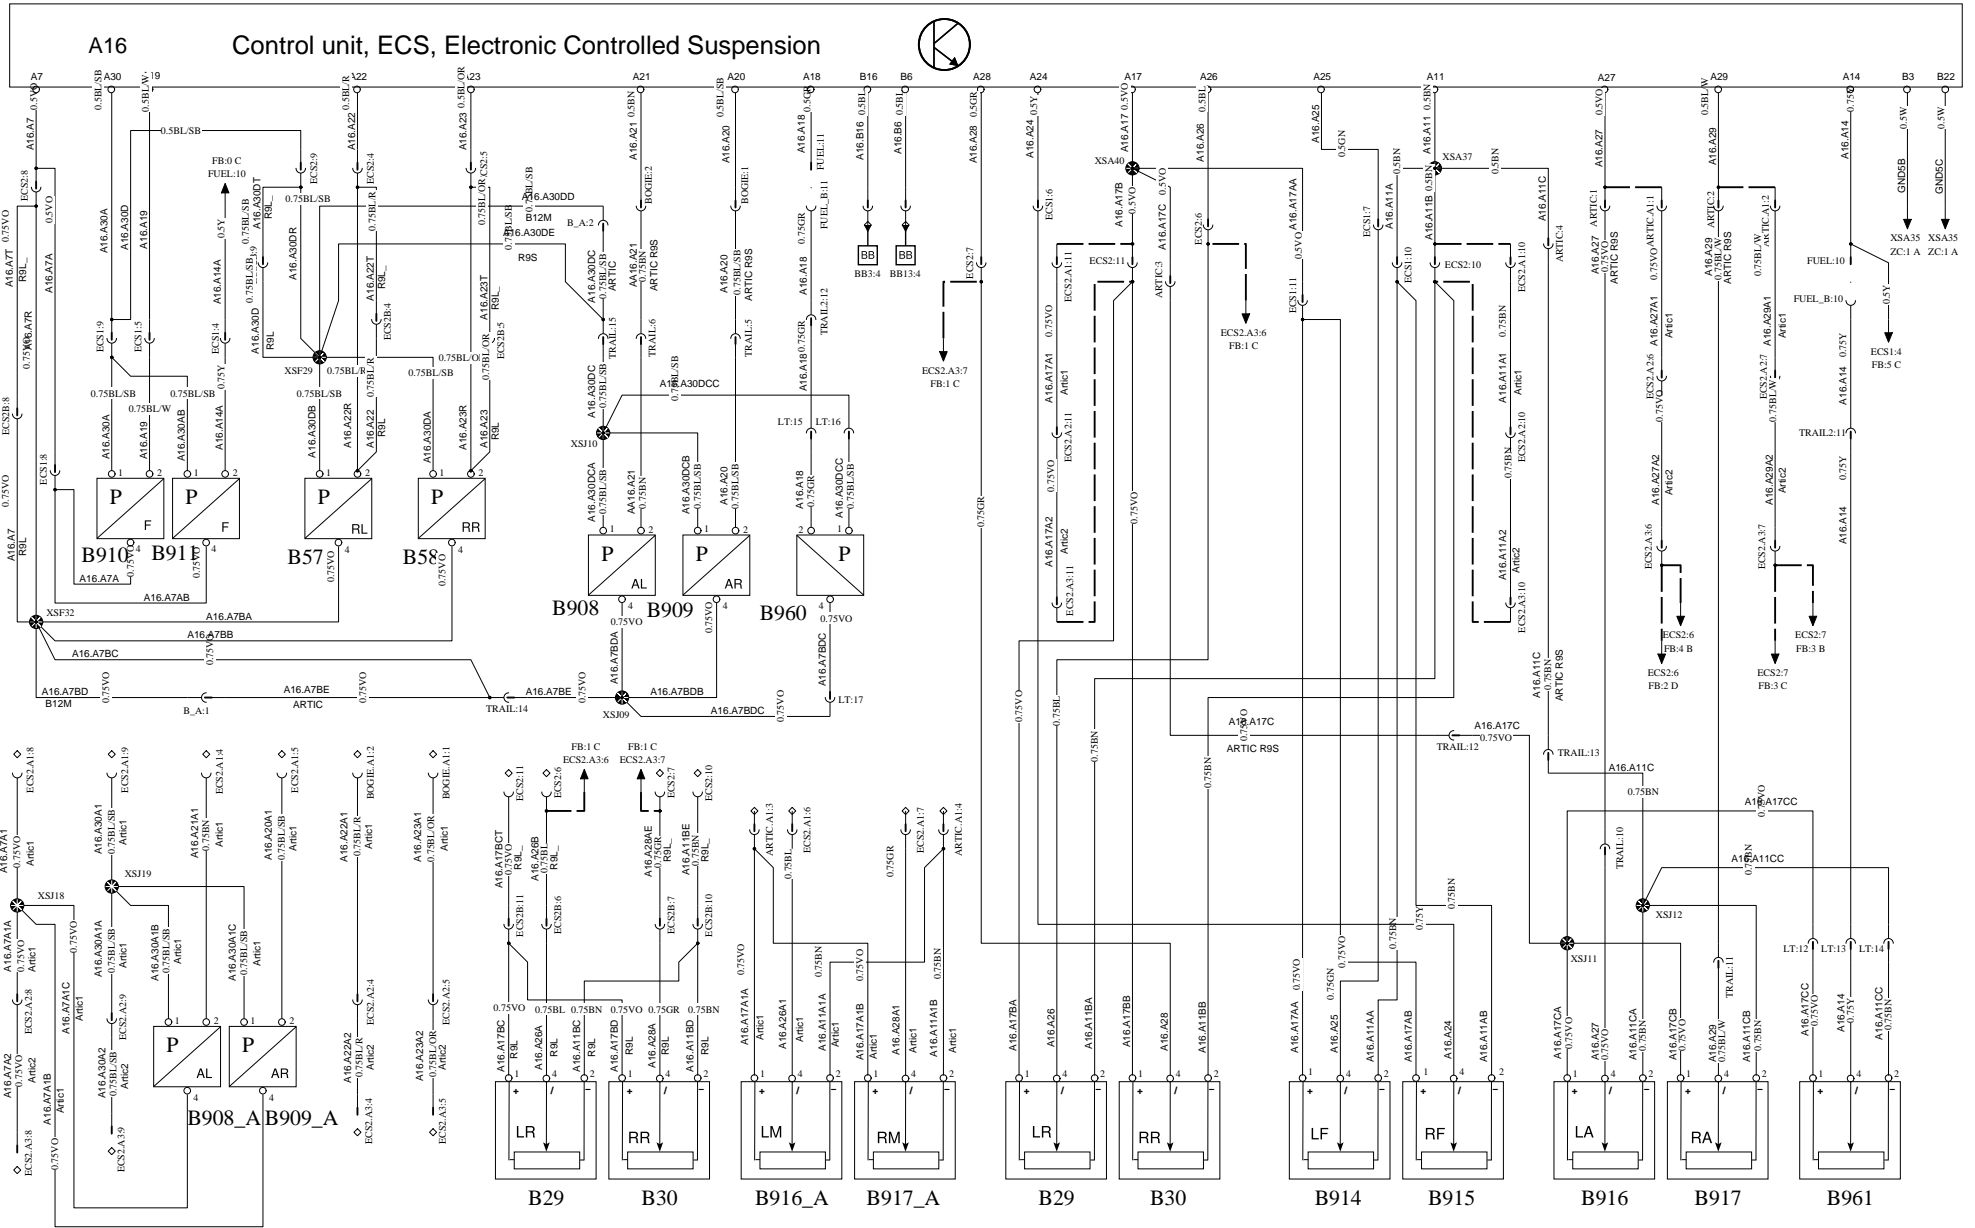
A16 Control unit, ECS, Electronic Controlled Suspension

A7 A30 A19 A22 A23 A21 A20 A18 B16 B6 A28 A24 A17 A26 A25 A11 A27 A29 A14 B3 B22

XSF29
XSF32
XSJ10
XSJ09
XSA40
XSA37
XSJ18
XSJ19
XSJ11
XSJ12

B910 F
B911 F
B57 RL
B58 RR
B908 AL
B909 AR
B960
B908_A AL
B909_A AR

BB BB3:4
BB BB13:4

ECS2.A3:7 FB:1 C
ECS2.A3:6 FB:1 C
ECS1:4 FB:5 C
ECS2:6 FB:4 B
ECS2:6 FB:2 D
ECS2:7 FB:3 B
ECS2:7 FB:3 C
XSA35 ZC:1 A
XSA35 ZC:1 A
GND5B
GND5C
FUEL:10
FUEL_B:10
FB:0 C FUEL:10
B12M
B_A:2
B_A:1
ARTIC
TRAIL:14
TRAIL:12
TRAIL:13
TRAIL:2:11
LT:15 LT:16 LT:17
LT:12 LT:13 LT:14
ARTIC R9S
R9S
FB:1 C ECS2.A3:6
FB:1 C ECS2.A3:7

LR RR LM RM LR RR LF RF LA RA
B29 B30 B916_A B917_A B29 B30 B914 B915 B916 B917 B961